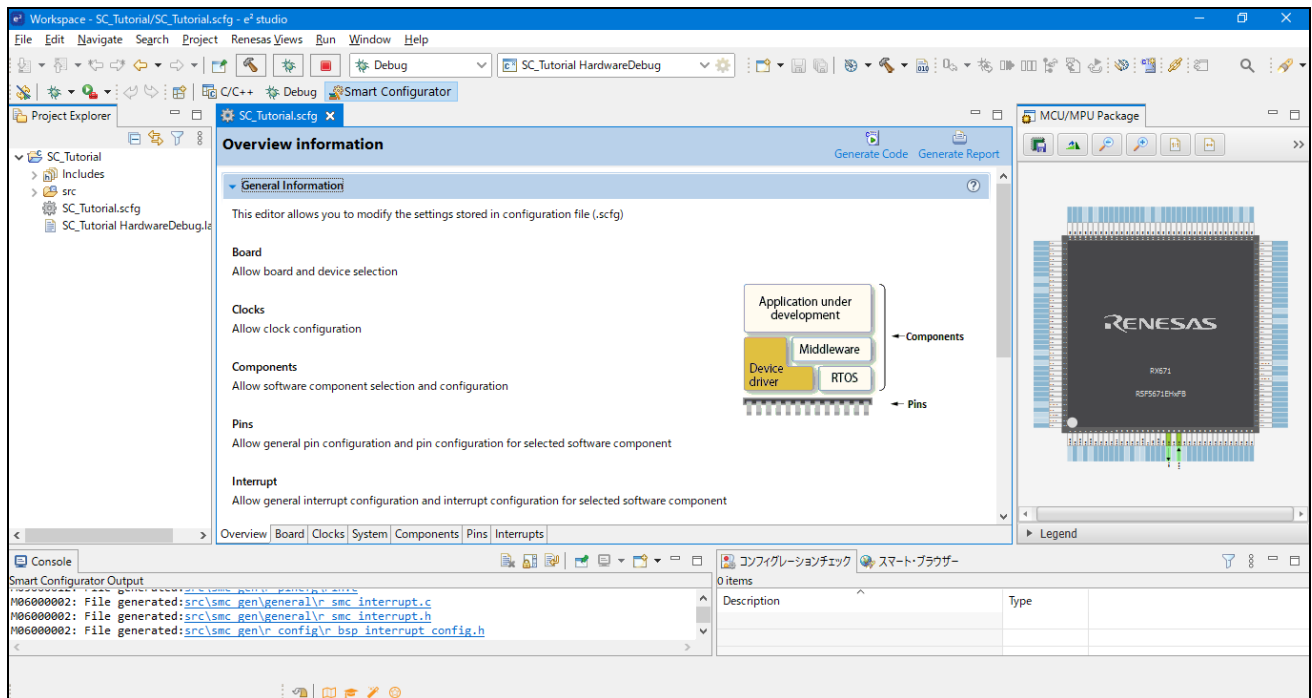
Workspace - SC_Tutorial/SC_Tutorial.scfg - e² studio

File Edit Navigate Search Project Renesas Views Run Window Help

Debug
SC_Tutorial HardwareDebug
C/C++ Debug Smart Configurator

Project Explorer
SC_Tutorial
Includes
src
SC_Tutorial.scfg
SC_Tutorial HardwareDebug.la

SC_Tutorial.scfg

Overview information
Generate Code Generate Report

General Information

This editor allows you to modify the settings stored in configuration file (.scfg)

Board
Allow board and device selection

Clocks
Allow clock configuration

Components
Allow software component selection and configuration

Pins
Allow general pin configuration and pin configuration for selected software component

Interrupt
Allow general interrupt configuration and interrupt configuration for selected software component

Application under development
Middleware
Device driver
RTOS
Components
Pins

Overview Board Clocks System Components Pins Interrupts

MCU/MPU Package
RENESAS
RX671
R5F5671EHxFB
Legend

Console
Smart Configurator Output
M06000002: File generated:src\smc_gen\general\r_smc_interrupt.c
M06000002: File generated:src\smc_gen\general\r_smc_interrupt.h
M06000002: File generated:src\smc_gen\r_config\r_bsp_interrupt_config.h

コンフィグレーションチェック スマート・ブラウザー
0 items
Description
Type